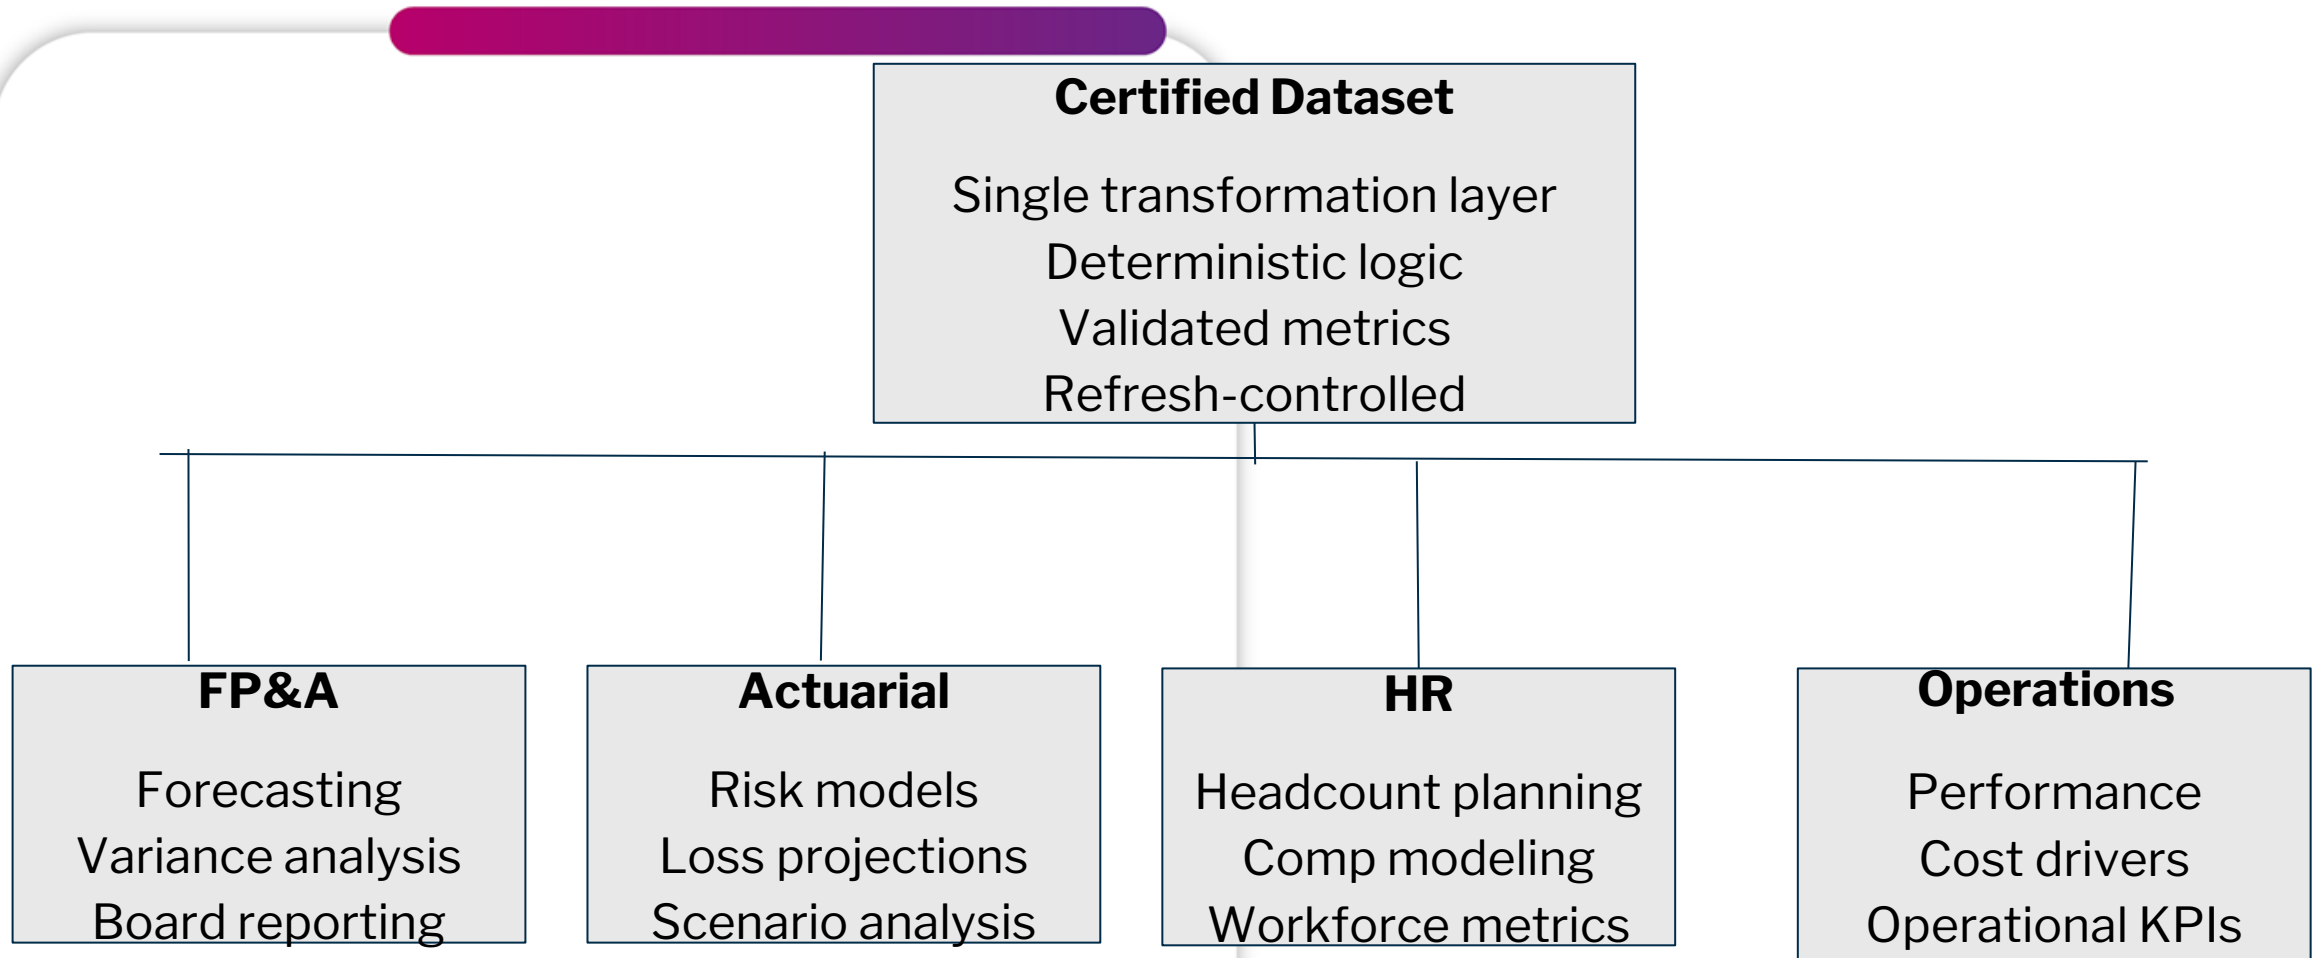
Certified Dataset

Single transformation layer
Deterministic logic
Validated metrics
Refresh-controlled

FP&A

Forecasting
Variance analysis
Board reporting

Actuarial

Risk models
Loss projections
Scenario analysis

HR

Headcount planning
Comp modeling
Workforce metrics

Operations

Performance
Cost drivers
Operational KPIs